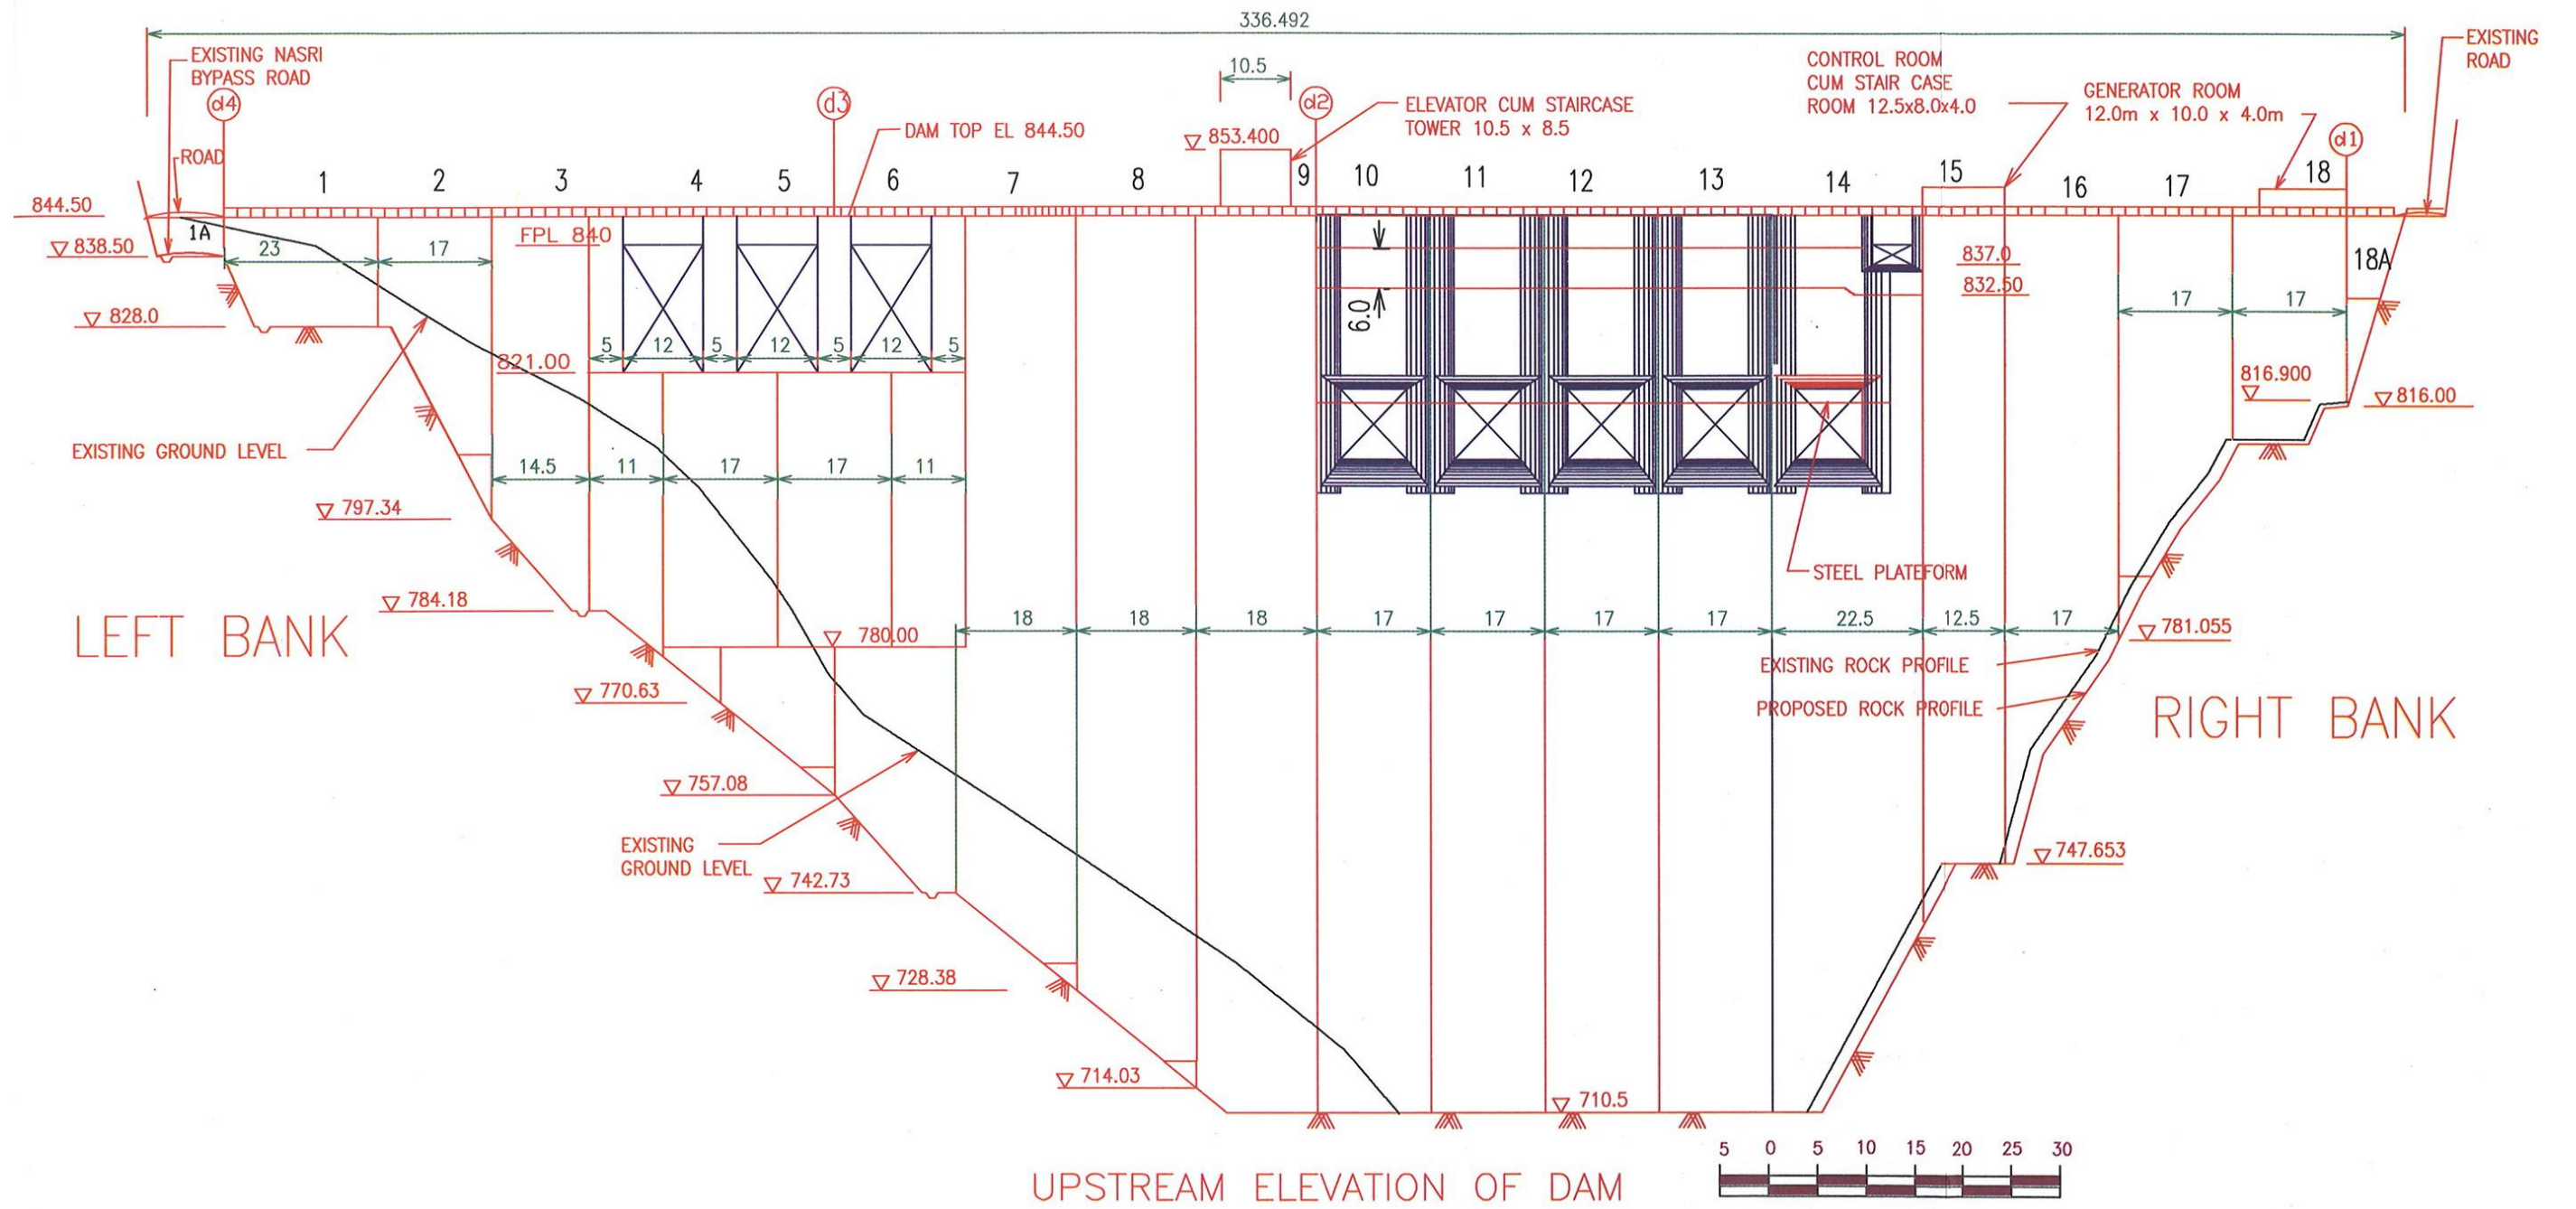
336.492

EXISTING NASRI BYPASS ROAD

d4

ROAD

d3

DAM TOP EL 844.50

10.5

853.400

d2

ELEVATOR CUM STAIRCASE TOWER 10.5 x 8.5

CONTROL ROOM CUM STAIR CASE ROOM 12.5x8.0x4.0

GENERATOR ROOM 12.0m x 10.0 x 4.0m

d1

EXISTING ROAD

1 2 3 4 5 6 7 8 9 10 11 12 13 14 15 16 17 18

844.50

1A

838.50

23

17

FPL 840

837.0

832.50

18A

17

17

828.0

6.0

5 12 5 12 5 12 5

821.00

816.900

816.00

EXISTING GROUND LEVEL

14.5 11 17 17 11

797.34

STEEL PLATEFORM

784.18

LEFT BANK

780.00

18 18 18 17 17 17 17 22.5 12.5 17

781.055

EXISTING ROCK PROFILE

PROPOSED ROCK PROFILE

RIGHT BANK

770.63

757.08

EXISTING GROUND LEVEL

742.73

747.653

728.38

714.03

710.5

5 0 5 10 15 20 25 30

UPSTREAM ELEVATION OF DAM